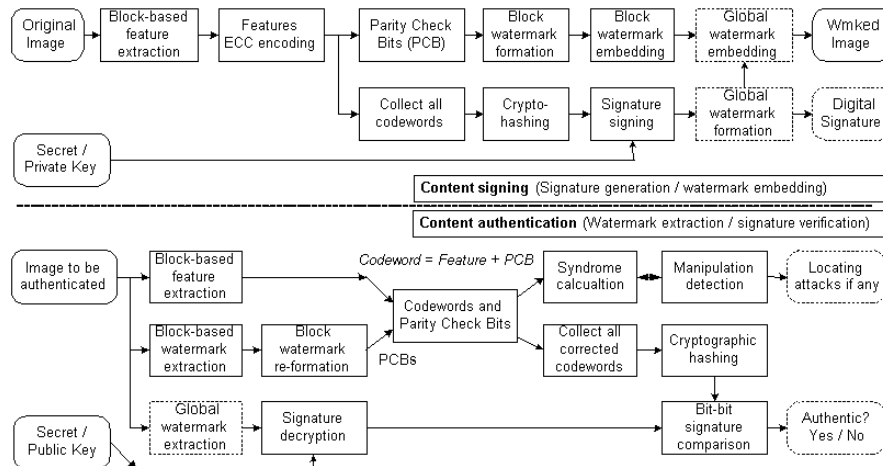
Original Image

Block-based feature extraction

Features ECC encoding

Parity Check Bits (PCB)

Block watermark formation

Block watermark embedding

Global watermark embedding

Wmked Image

Collect all codewords

Crypto-hashing

Signature signing

Global watermark formation

Digital Signature

Secret / Private Key

**Content signing** (Signature generation / watermark embedding)

**Content authentication** (Watermark extraction / signature verification)

Image to be authenticated

Block-based feature extraction

*Codeword = Feature + PCB*

Syndrome calcualtion

Manipulation detection

Locating attacks if any

Codewords and Parity Check Bits

Block-based watermark extraction

Block watermark re-formation

PCBs

Collect all corrected codewords

Cryptographic hashing

Global watermark extraction

Signature decryption

Bit-bit signature comparison

Authentic? Yes / No

Secret / Public Key